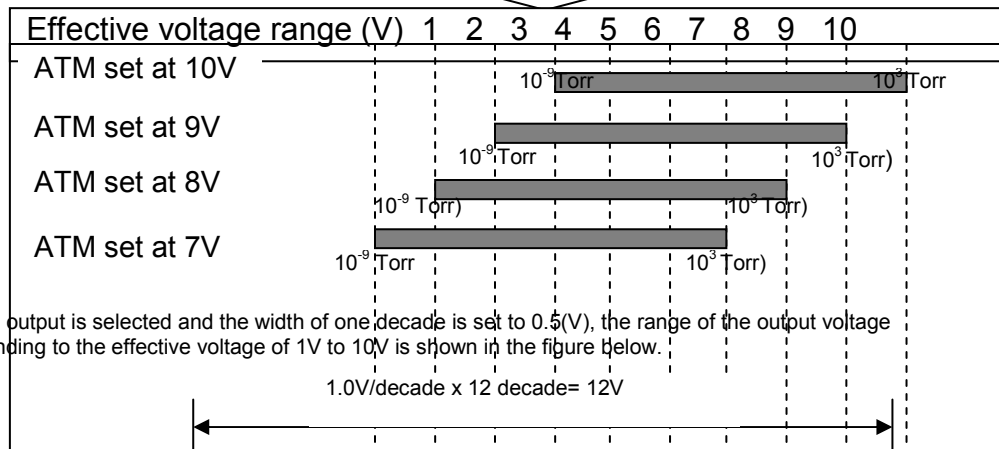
Effective voltage range (V) 1 2 3 4 5 6 7 8 9 10

ATM set at 10V

$10^{-9}$ Torr $10^{3}$ Torr

ATM set at 9V

$10^{-9}$ Torr $10^{3}$ Torr)

ATM set at 8V

$10^{-9}$ Torr) $10^{3}$ Torr)

ATM set at 7V

$10^{-9}$ Torr $10^{3}$ Torr)

output is selected and the width of one decade is set to 0.5(V), the range of the output voltage nding to the effective voltage of 1V to 10V is shown in the figure below.

1.0V/decade x 12 decade= 12V